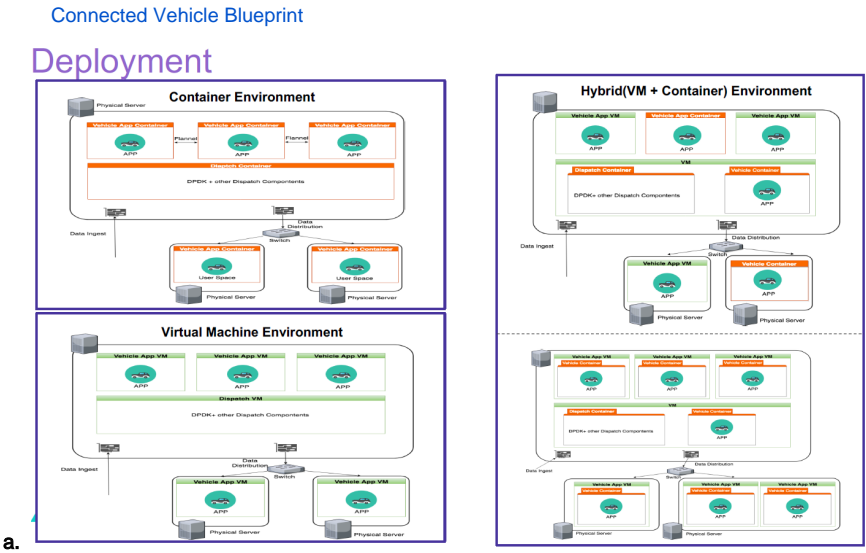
Connected Vehicle Blueprint

Deployment

Container Environment

Physical Server

Vehicle App Container
APP
Flannel
Vehicle App Container
APP
Flannel
Vehicle App Container
APP

Dispatch Container
DPDK + other Dispatch Compontents

Data Ingest
Data Distribution
Switch

Vehicle App Container
User Space
Physical Server

Vehicle App Container
User Space
Physical Server

Virtual Machine Environment

Vehicle App VM
APP
Vehicle App VM
APP
Vehicle App VM
APP

Dispatch VM
DPDK+ other Dispatch Compontents

Data Ingest
Data Distribution
Switch

Vehicle App VM
APP
Physical Server

Vehicle App VM
APP
Physical Server

a.

Hybrid(VM + Container) Environment

Vehicle App VM
APP
Vehicle App Container
APP
Vehicle App VM
APP

VM
Dispatch Container
DPDK+ other Dispatch Compontents
Vehicle Container
APP

Data Ingest
Data Distribution
Switch

Vehicle App VM
APP
Physical Server

Vehicle Container
APP
Physical Server

Vehicle App VM
Vehicle Container
APP
Vehicle App VM
Vehicle Container
APP
Vehicle App VM
Vehicle Container
APP

VM
Dispatch Container
DPDK+ other Dispatch Compontents
Vehicle Container
APP

Data Ingest
Data Distribution
Switch

Vehicle App VM
Vehicle Container
APP
Physical Server

Vehicle App VM
Vehicle Container
APP
Vehicle App VM
Vehicle Container
APP
Physical Server